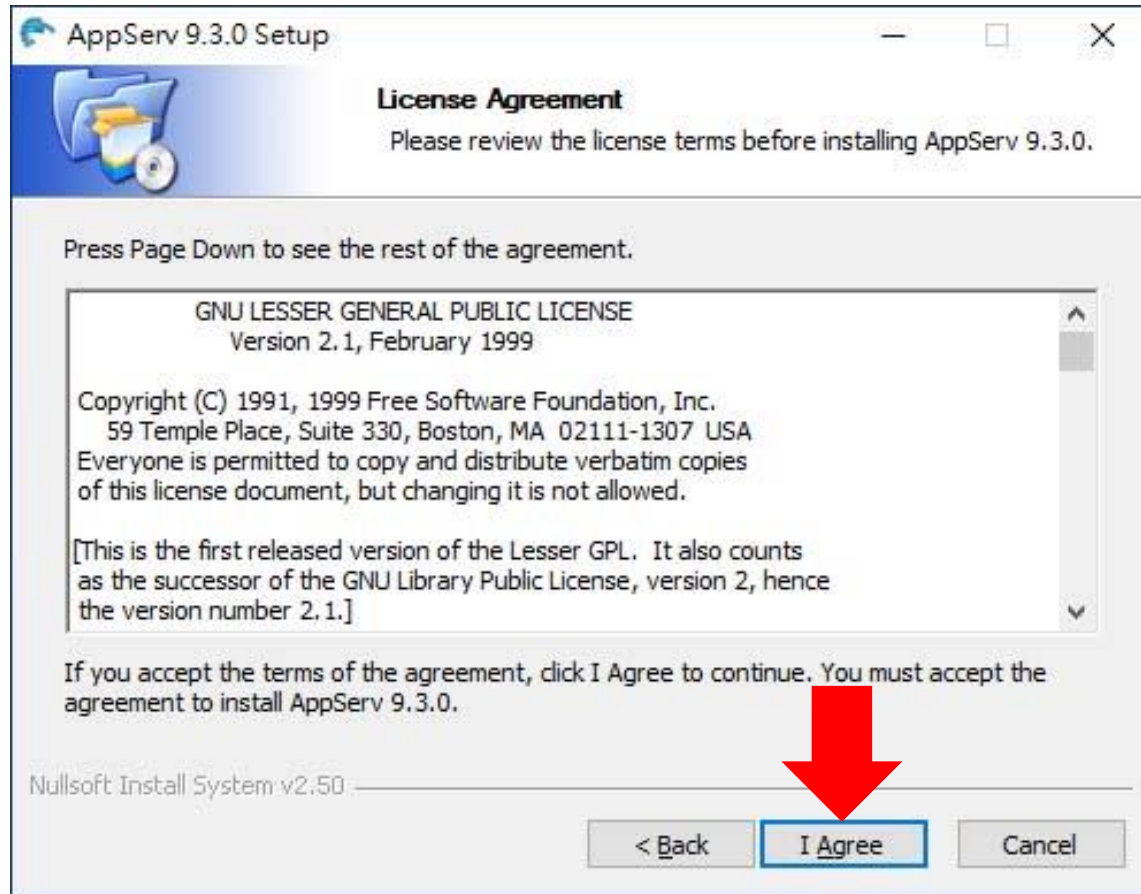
AppServ 9.3.0 Setup

License Agreement

Please review the license terms before installing AppServ 9.3.0.

Press Page Down to see the rest of the agreement.

GNU LESSER GENERAL PUBLIC LICENSE
Version 2.1, February 1999

Copyright (C) 1991, 1999 Free Software Foundation, Inc.
59 Temple Place, Suite 330, Boston, MA 02111-1307 USA
Everyone is permitted to copy and distribute verbatim copies of this license document, but changing it is not allowed.

[This is the first released version of the Lesser GPL. It also counts as the successor of the GNU Library Public License, version 2, hence the version number 2.1.]

If you accept the terms of the agreement, click I Agree to continue. You must accept the agreement to install AppServ 9.3.0.

Nullsoft Install System v2.50

< Back

I Agree

Cancel